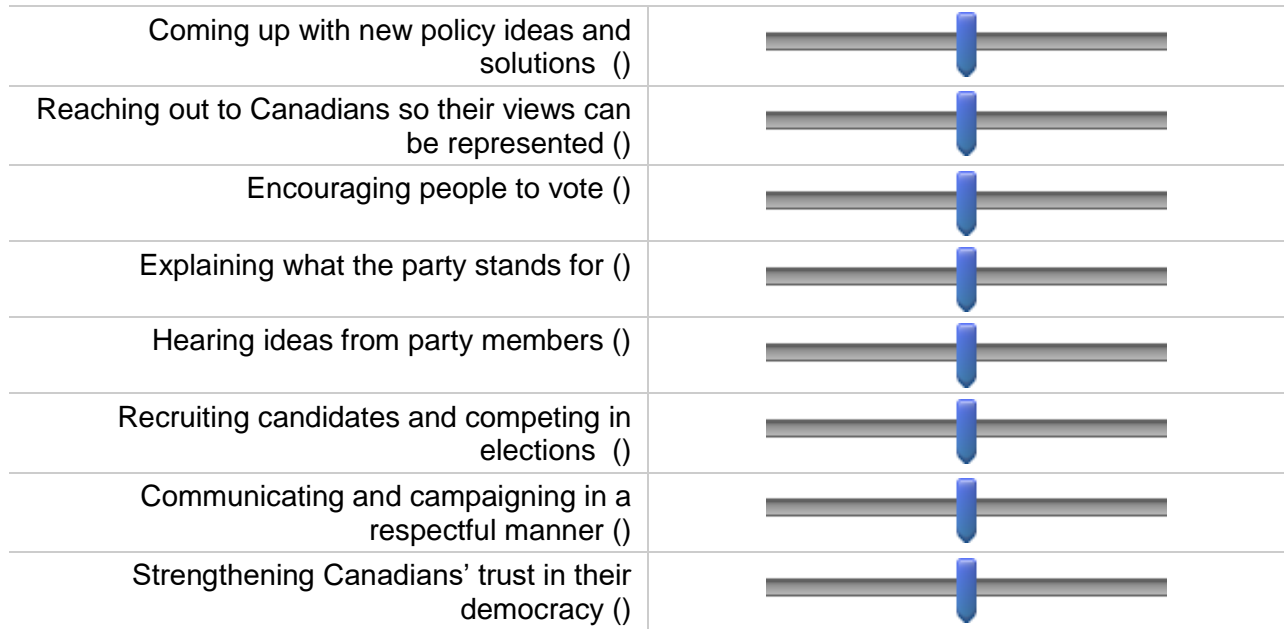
| | |
|---|---|
| Coming up with new policy ideas and solutions () | |
| Reaching out to Canadians so their views can be represented () | |
| Encouraging people to vote () | |
| Explaining what the party stands for () | |
| Hearing ideas from party members () | |
| Recruiting candidates and competing in elections () | |
| Communicating and campaigning in a respectful manner () | |
| Strengthening Canadians' trust in their democracy () | |